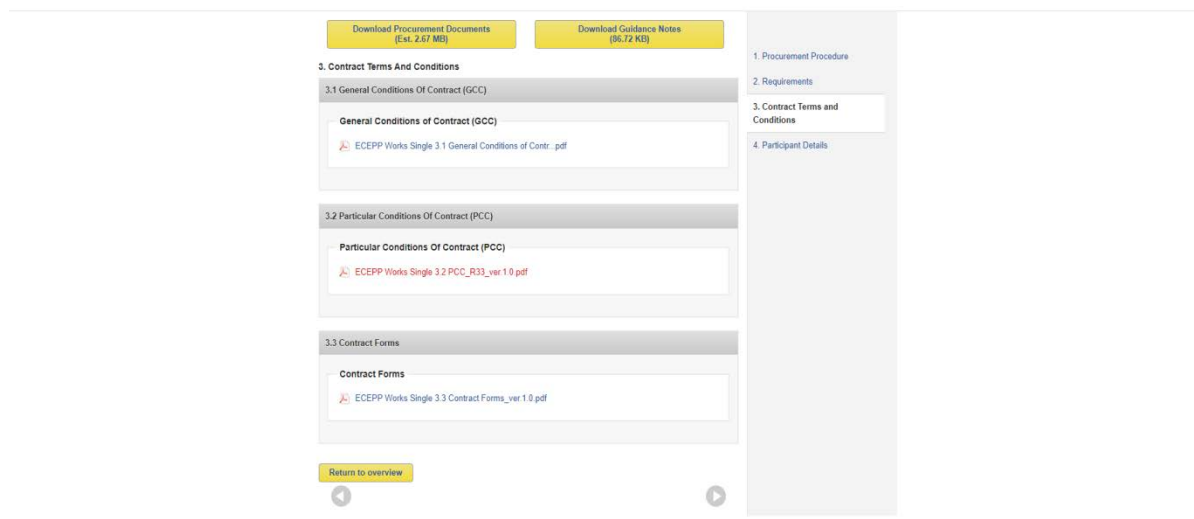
Download Procurement Documents (Est. 2.67 MB)

Download Guidance Notes (86.72 KB)

3. Contract Terms And Conditions

3.1 General Conditions Of Contract (GCC)

General Conditions of Contract (GCC)

ECEPP Works Single 3.1 General Conditions of Contr...pdf

3.2 Particular Conditions Of Contract (PCC)

Particular Conditions Of Contract (PCC)

ECEPP Works Single 3.2 PCC_R33_ver 1.0.pdf

3.3 Contract Forms

Contract Forms

ECEPP Works Single 3.3 Contract Forms_ver 1.0.pdf

Return to overview

1. Procurement Procedure

2. Requirements

3. Contract Terms and Conditions

4. Participant Details